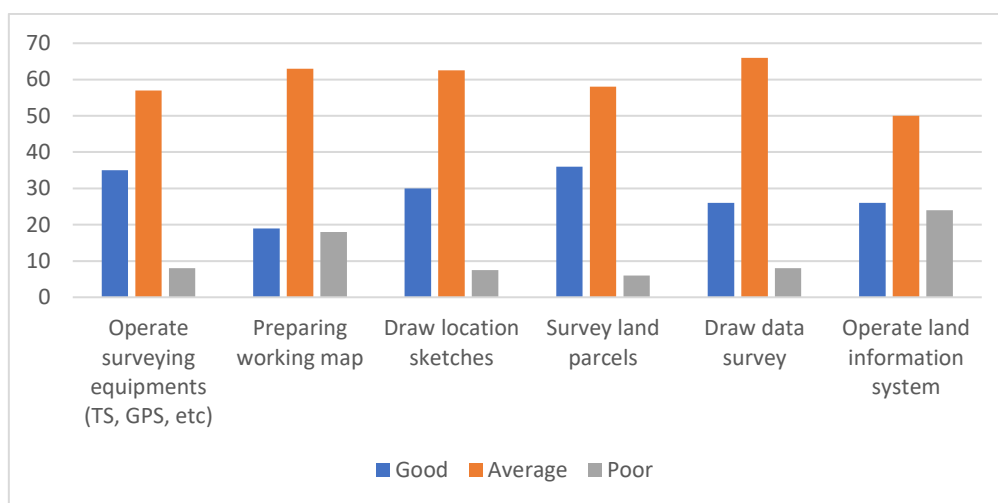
70
60
50
40
30
20
10
0

Operate surveying equipments (TS, GPS, etc)
Preparing working map
Draw location sketches
Survey land parcels
Draw data survey
Operate land information system

Good
Average
Poor